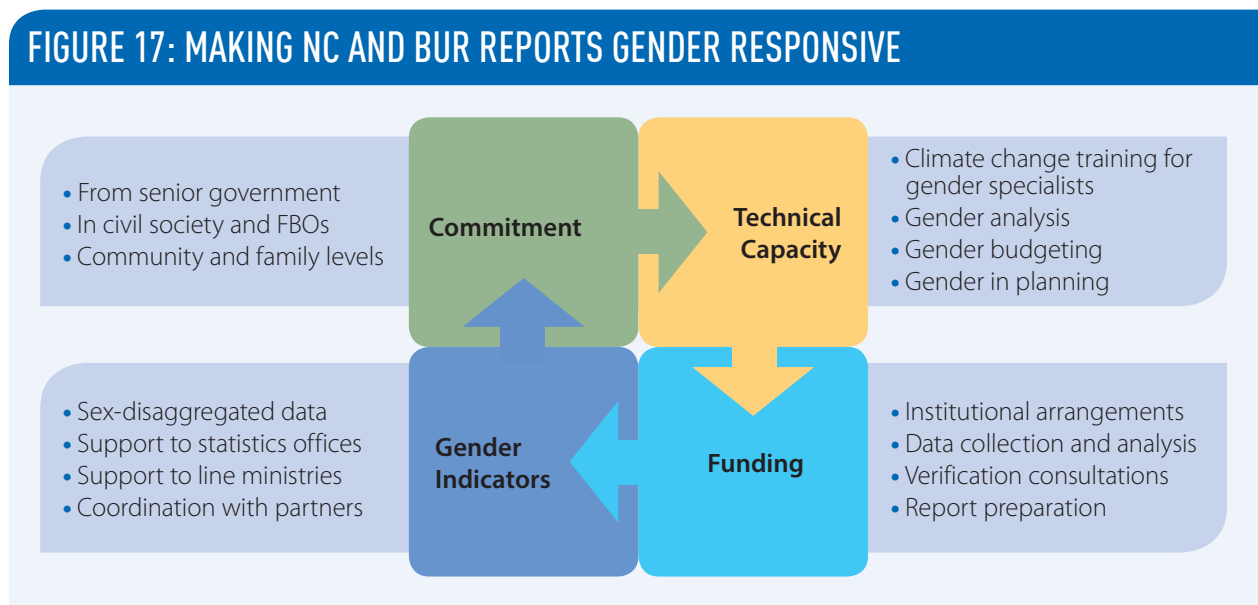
FIGURE 17: MAKING NC AND BUR REPORTS GENDER RESPONSIVE

• From senior government
• In civil society and FBOs
• Community and family levels

Commitment

Technical Capacity

• Climate change training for gender specialists
• Gender analysis
• Gender budgeting
• Gender in planning

• Sex-disaggregated data
• Support to statistics offices
• Support to line ministries
• Coordination with partners

Gender Indicators

Funding

• Institutional arrangements
• Data collection and analysis
• Verification consultations
• Report preparation